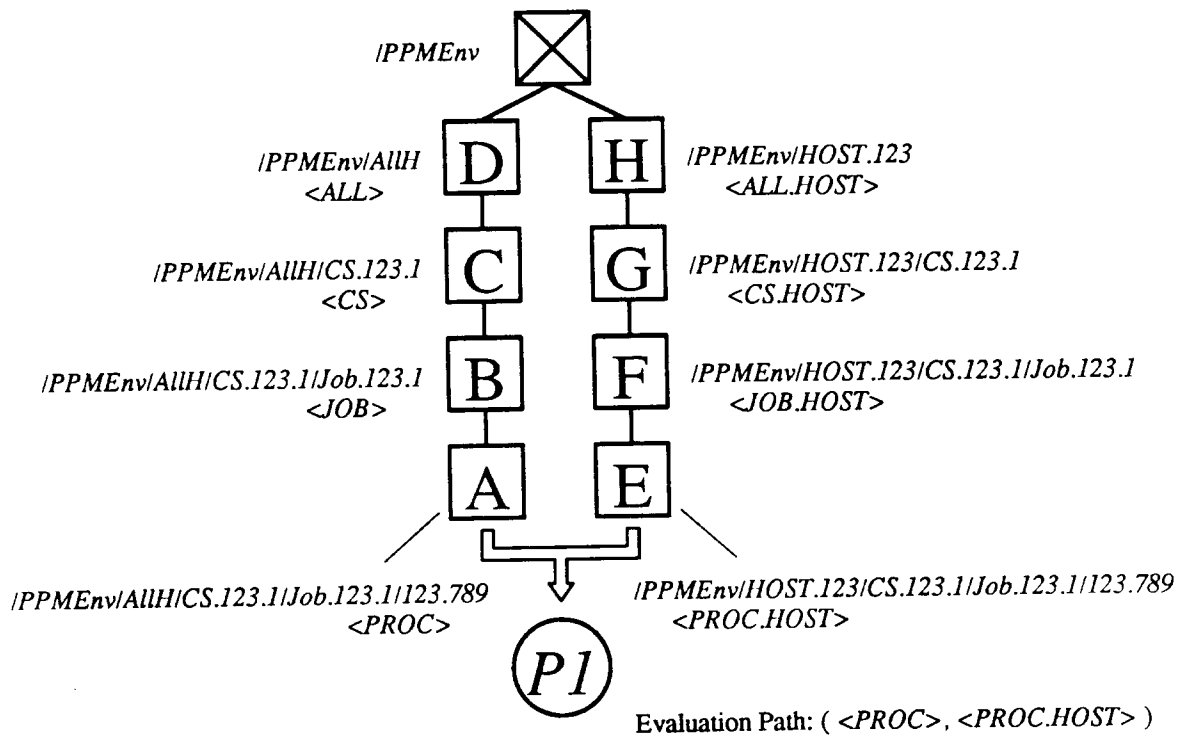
/PPMEnv

/PPMEnv/AllH
<ALL>

D

H

/PPMEnv/HOST.123
<ALL.HOST>

/PPMEnv/AllH/CS.123.1
<CS>

C

G

/PPMEnv/HOST.123/CS.123.1
<CS.HOST>

/PPMEnv/AllH/CS.123.1/Job.123.1
<JOB>

B

F

/PPMEnv/HOST.123/CS.123.1/Job.123.1
<JOB.HOST>

A

E

/PPMEnv/AllH/CS.123.1/Job.123.1/123.789
<PROC>

/PPMEnv/HOST.123/CS.123.1/Job.123.1/123.789
<PROC.HOST>

P1

Evaluation Path: ( <PROC>, <PROC.HOST> )